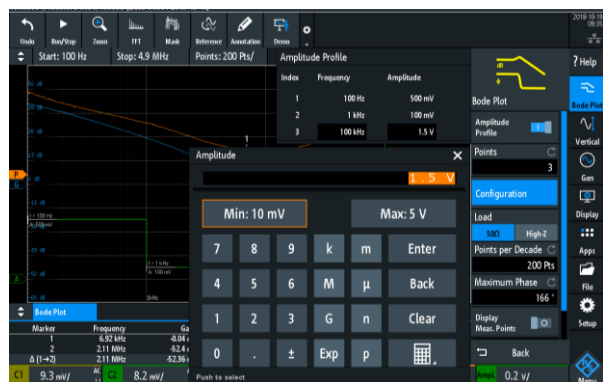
2018-10-19
08:35

Undo Run/Stop Zoom FFT Mask Reference Annotation Demo

Start: 100 Hz Stop: 4.9 MHz Points: 200 Pts/

Amplitude Profile

| Index | Frequency | Amplitude |
|---|---|---|
| 1 | 100 Hz | 500 mV |
| 2 | 1 kHz | 100 mV |
| 3 | 100 kHz | 1.5 V |

? Help

Bode Plot

Bode Plot

Amplitude Profile

Vertical

Points

3

Gen

Configuration

Display

Load

50Ω High-Z

Apps

Points per Decade

200 Pts

File

Maximum Phase

166 °

Setup

Display Meas. Points

Back

Menu

Amplitude

1.5 V

Min: 10 mV

Max: 5 V

7 8 9 k m Enter

4 5 6 M µ Back

1 2 3 G n Clear

0 . ± Exp p

Push to select

Bode Plot

| Marker | Frequency | Ga |
|---|---|---|
| 1 | 6.92 kHz | -0.04 |
| 2 | 2.11 MHz | -52.4 |
| Δ (1→2) | 2.11 MHz | -52.36 |

C1 9.3 mV/ C2 8.2 mV/ Ampl. 0.2 V/